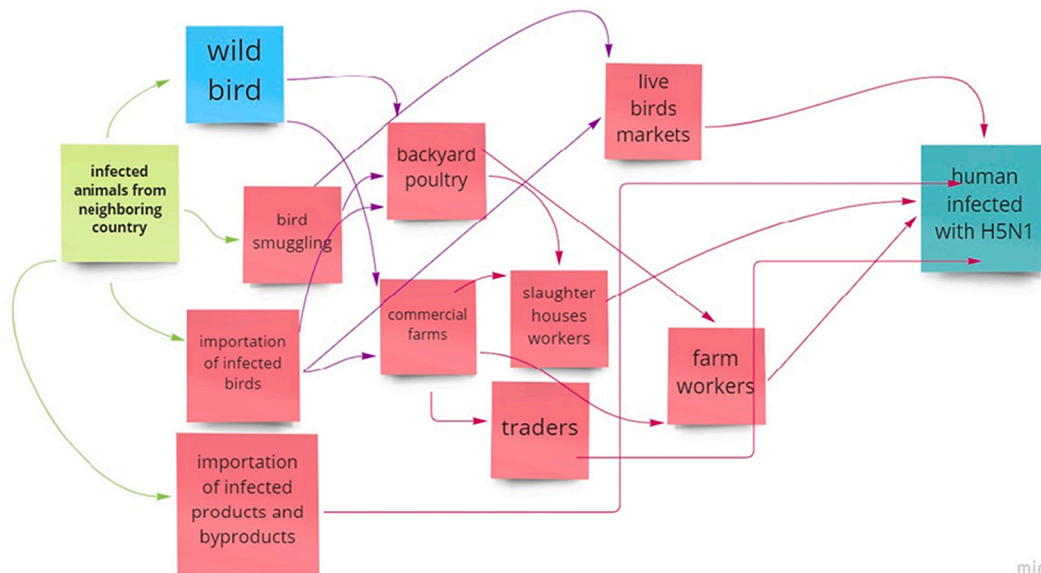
wild bird

infected animals from neighboring country

bird smuggling

backyard poultry

live birds markets

human infected with H5N1

importation of infected birds

commercial farms

slaughter houses workers

farm workers

traders

importation of infected products and byproducts

mi